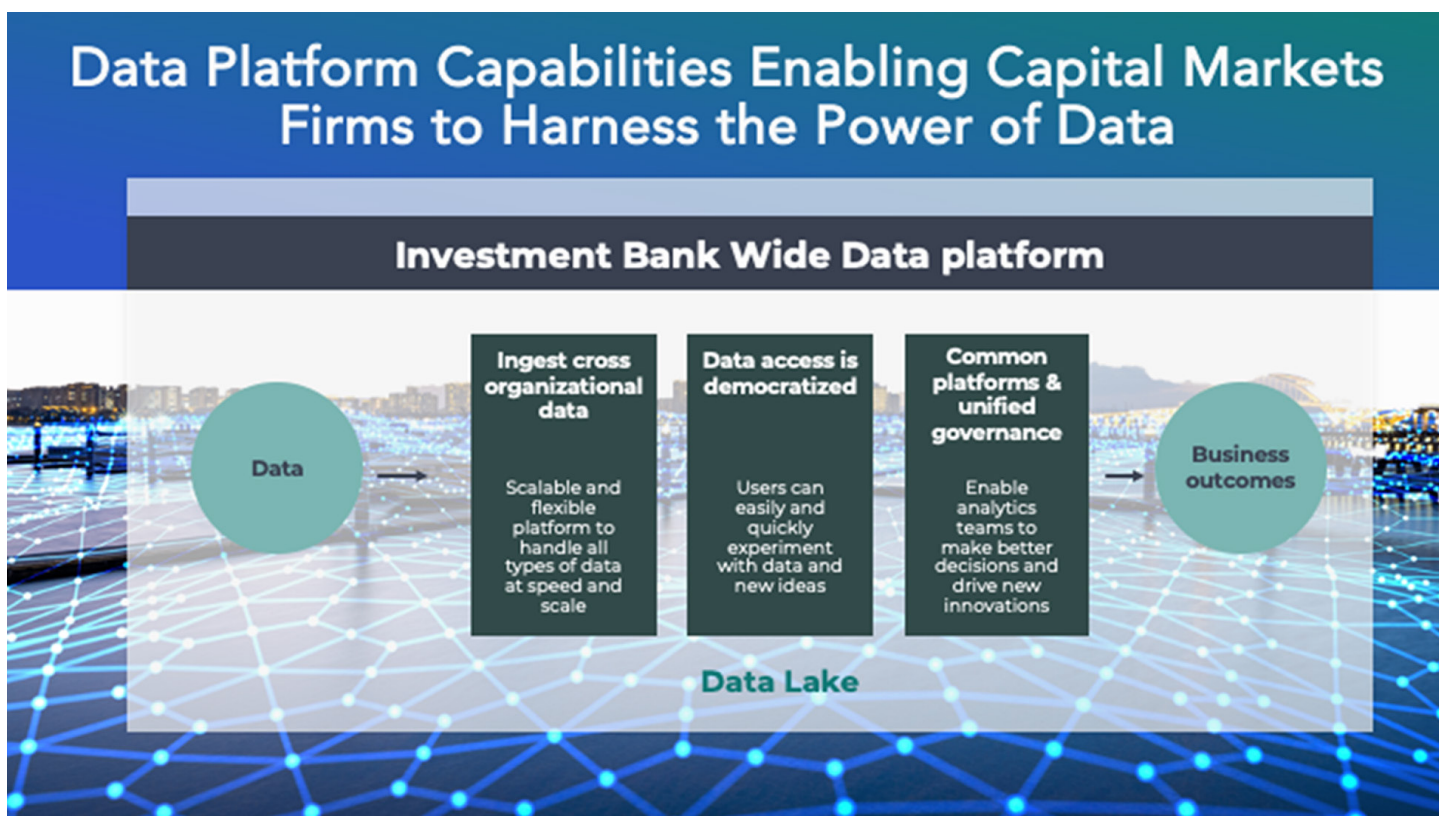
Data Platform Capabilities Enabling Capital Markets Firms to Harness the Power of Data

Investment Bank Wide Data platform

Data

Ingest cross organizational data

Scalable and flexible platform to handle all types of data at speed and scale

Data access is democratized

Users can easily and quickly experiment with data and new ideas

Common platforms & unified governance

Enable analytics teams to make better decisions and drive new innovations

Business outcomes

Data Lake